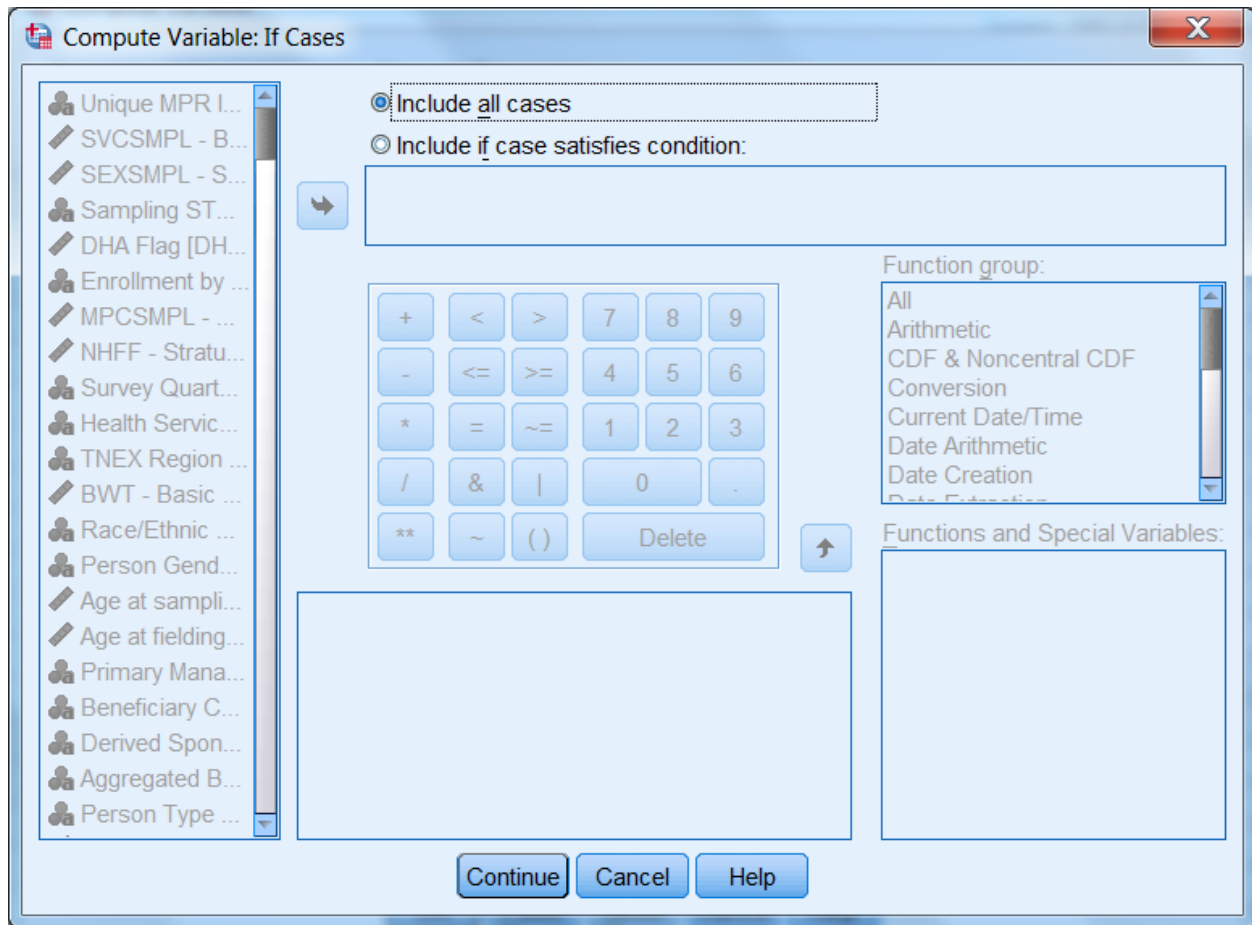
Compute Variable: If Cases

Unique MPR I...
SVCSMPL - B...
SEXSMPL - S...
Sampling ST...
DHA Flag [DH...
Enrollment by ...
MPCSMPL - ...
NHFF - Stratu...
Survey Quart...
Health Servic...
TNEX Region ...
BWT - Basic ...
Race/Ethnic ...
Person Gend...
Age at sampli...
Age at fielding...
Primary Mana...
Beneficiary C...
Derived Spon...
Aggregated B...
Person Type ...

Include all cases
Include if case satisfies condition:

| + | < | > | 7 | 8 | 9 |
|---|---|---|---|---|---|
| - | <= | >= | 4 | 5 | 6 |
| * | = | ~= | 1 | 2 | 3 |
| / | & | \| | 0 | | . |
| ** | ~ | ( ) | Delete | | |

Function group:
All
Arithmetic
CDF & Noncentral CDF
Conversion
Current Date/Time
Date Arithmetic
Date Creation
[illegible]

Functions and Special Variables:

Continue
Cancel
Help